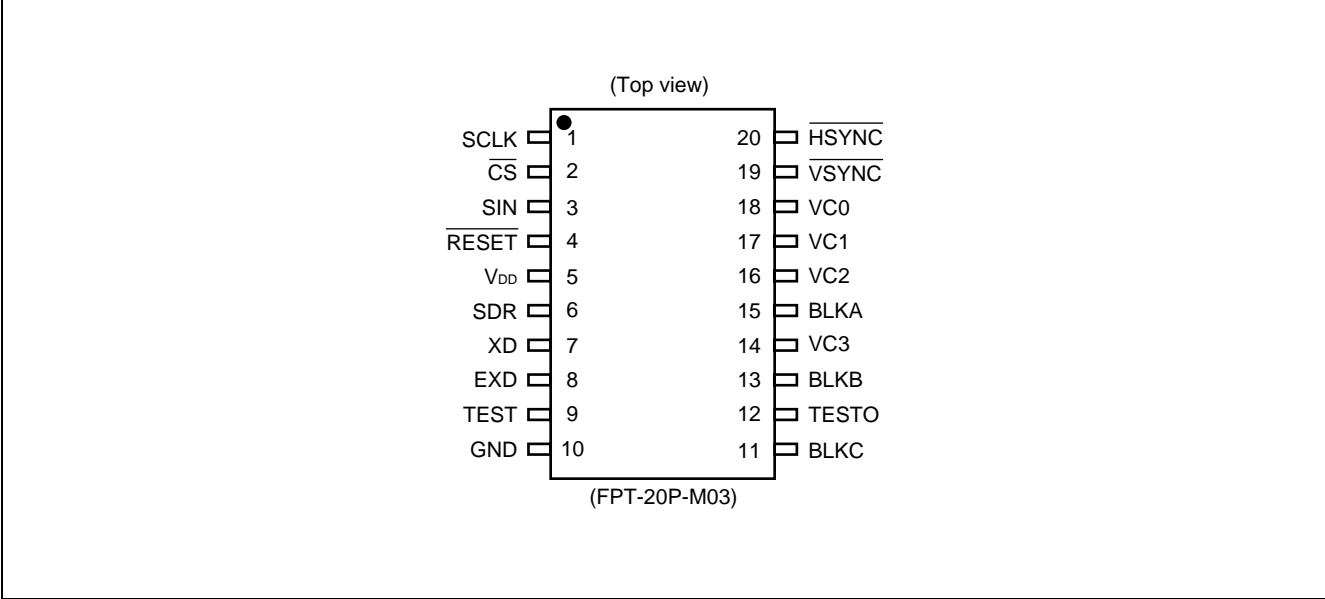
(Top view)

SCLK 1
$\overline{CS}$ 2
SIN 3
$\overline{RESET}$ 4
$V_{DD}$ 5
SDR 6
XD 7
EXD 8
TEST 9
GND 10

20 $\overline{HSYNC}$
19 $\overline{VSYNC}$
18 VC0
17 VC1
16 VC2
15 BLKA
14 VC3
13 BLKB
12 TESTO
11 BLKC

(FPT-20P-M03)